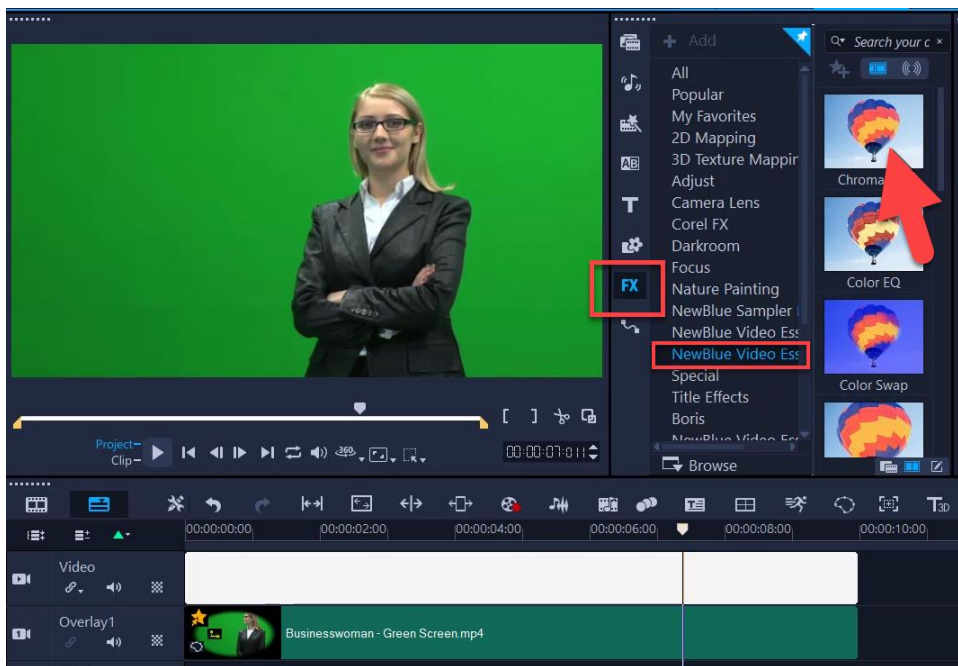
+ Add

All
Popular
My Favorites
2D Mapping
3D Texture Mappir
Adjust
Camera Lens
Corel FX
Darkroom
Focus
Nature Painting
NewBlue Sampler
NewBlue Video Ess
NewBlue Video Ess
Special
Title Effects
Boris
NewBlue Video Ess

Browse

Search your c

Chroma

Color EQ

Color Swap

FX

AB

T

Project
Clip

00:00:07:011

00:00:00:00
00:00:02:00
00:00:04:00
00:00:06:00
00:00:08:00
00:00:10:00

Video

Overlay1

Businesswoman - Green Screen.mp4

T3D